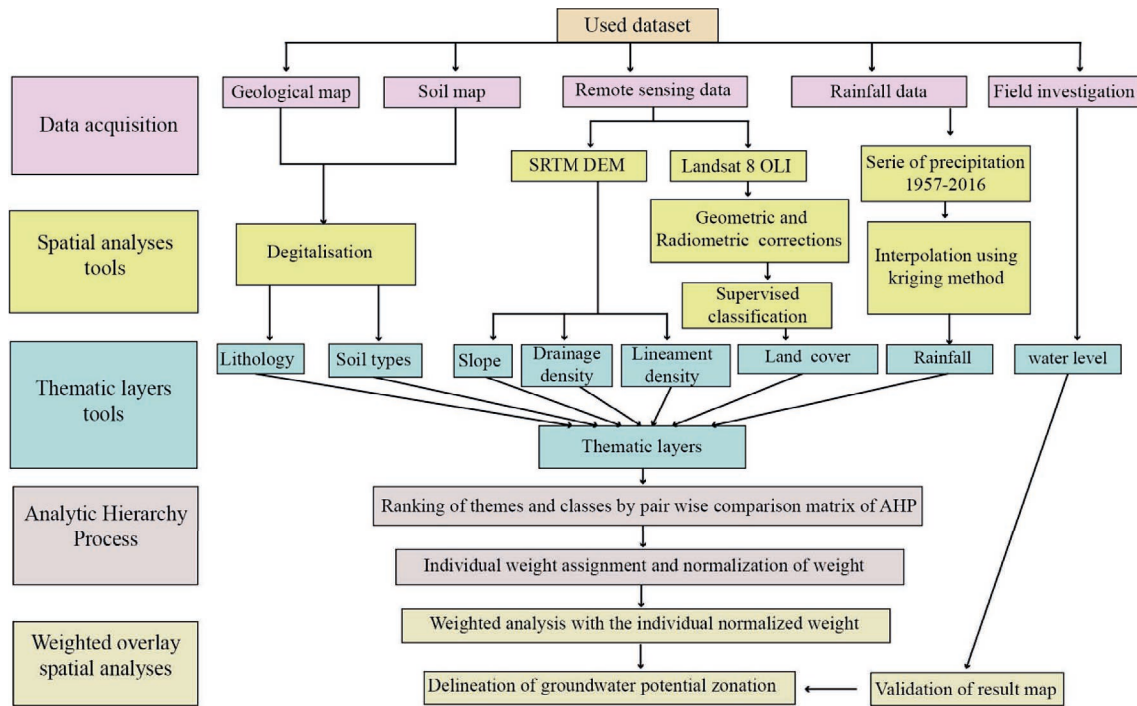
Used dataset

Data acquisition

Geological map

Soil map

Remote sensing data

Rainfall data

Field investigation

SRTM DEM

Landsat 8 OLI

Serie of precipitation 1957-2016

Spatial analyses tools

Degitalisation

Geometric and Radiometric corrections

Interpolation using kriging method

Supervised classification

Thematic layers tools

Lithology

Soil types

Slope

Drainage density

Lineament density

Land cover

Rainfall

water level

Thematic layers

Analytic Hierarchy Process

Ranking of themes and classes by pair wise comparison matrix of AHP

Individual weight assignment and normalization of weight

Weighted overlay spatial analyses

Weighted analysis with the individual normalized weight

Delineation of groundwater potential zonation

Validation of result map